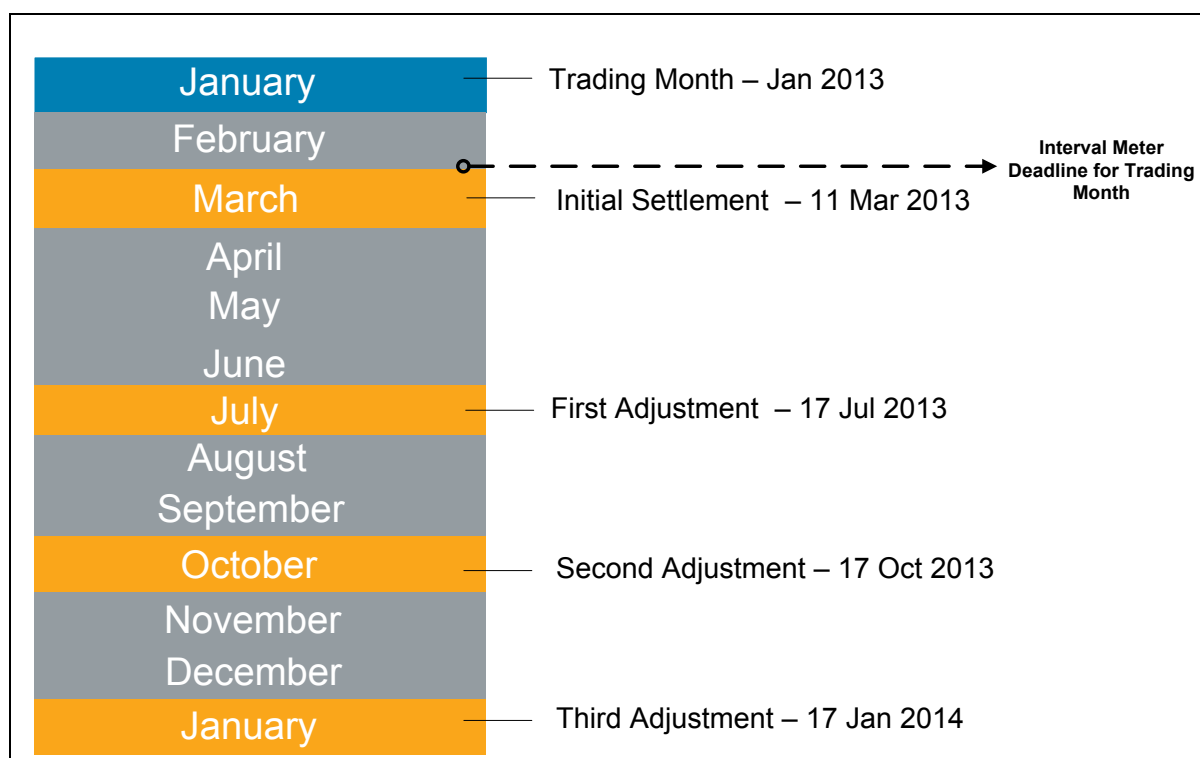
January
Trading Month – Jan 2013
February
Interval Meter Deadline for Trading Month
March
Initial Settlement – 11 Mar 2013
April
May
June
July
First Adjustment – 17 Jul 2013
August
September
October
Second Adjustment – 17 Oct 2013
November
December
January
Third Adjustment – 17 Jan 2014